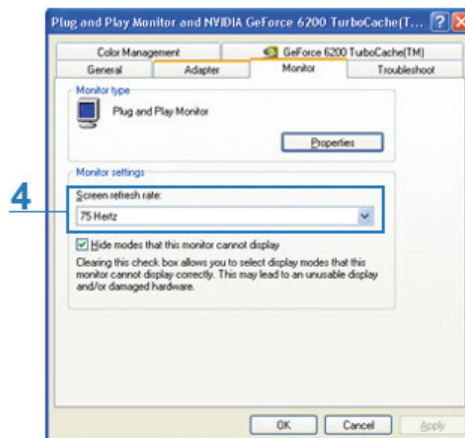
Plug and Play Monitor and NVIDIA GeForce 6200 TurboCache(T...

Color Management
GeForce 6200 TurboCache(TM)
General
Adapter
Monitor
Troubleshoot

Monitor type
Plug and Play Monitor
Properties

Monitor settings
4
Screen refresh rate:
75 Hertz

Hide modes that this monitor cannot display

Clearing this check box allows you to select display modes that this monitor cannot display correctly. This may lead to an unusable display and/or damaged hardware.

OK
Cancel
Apply